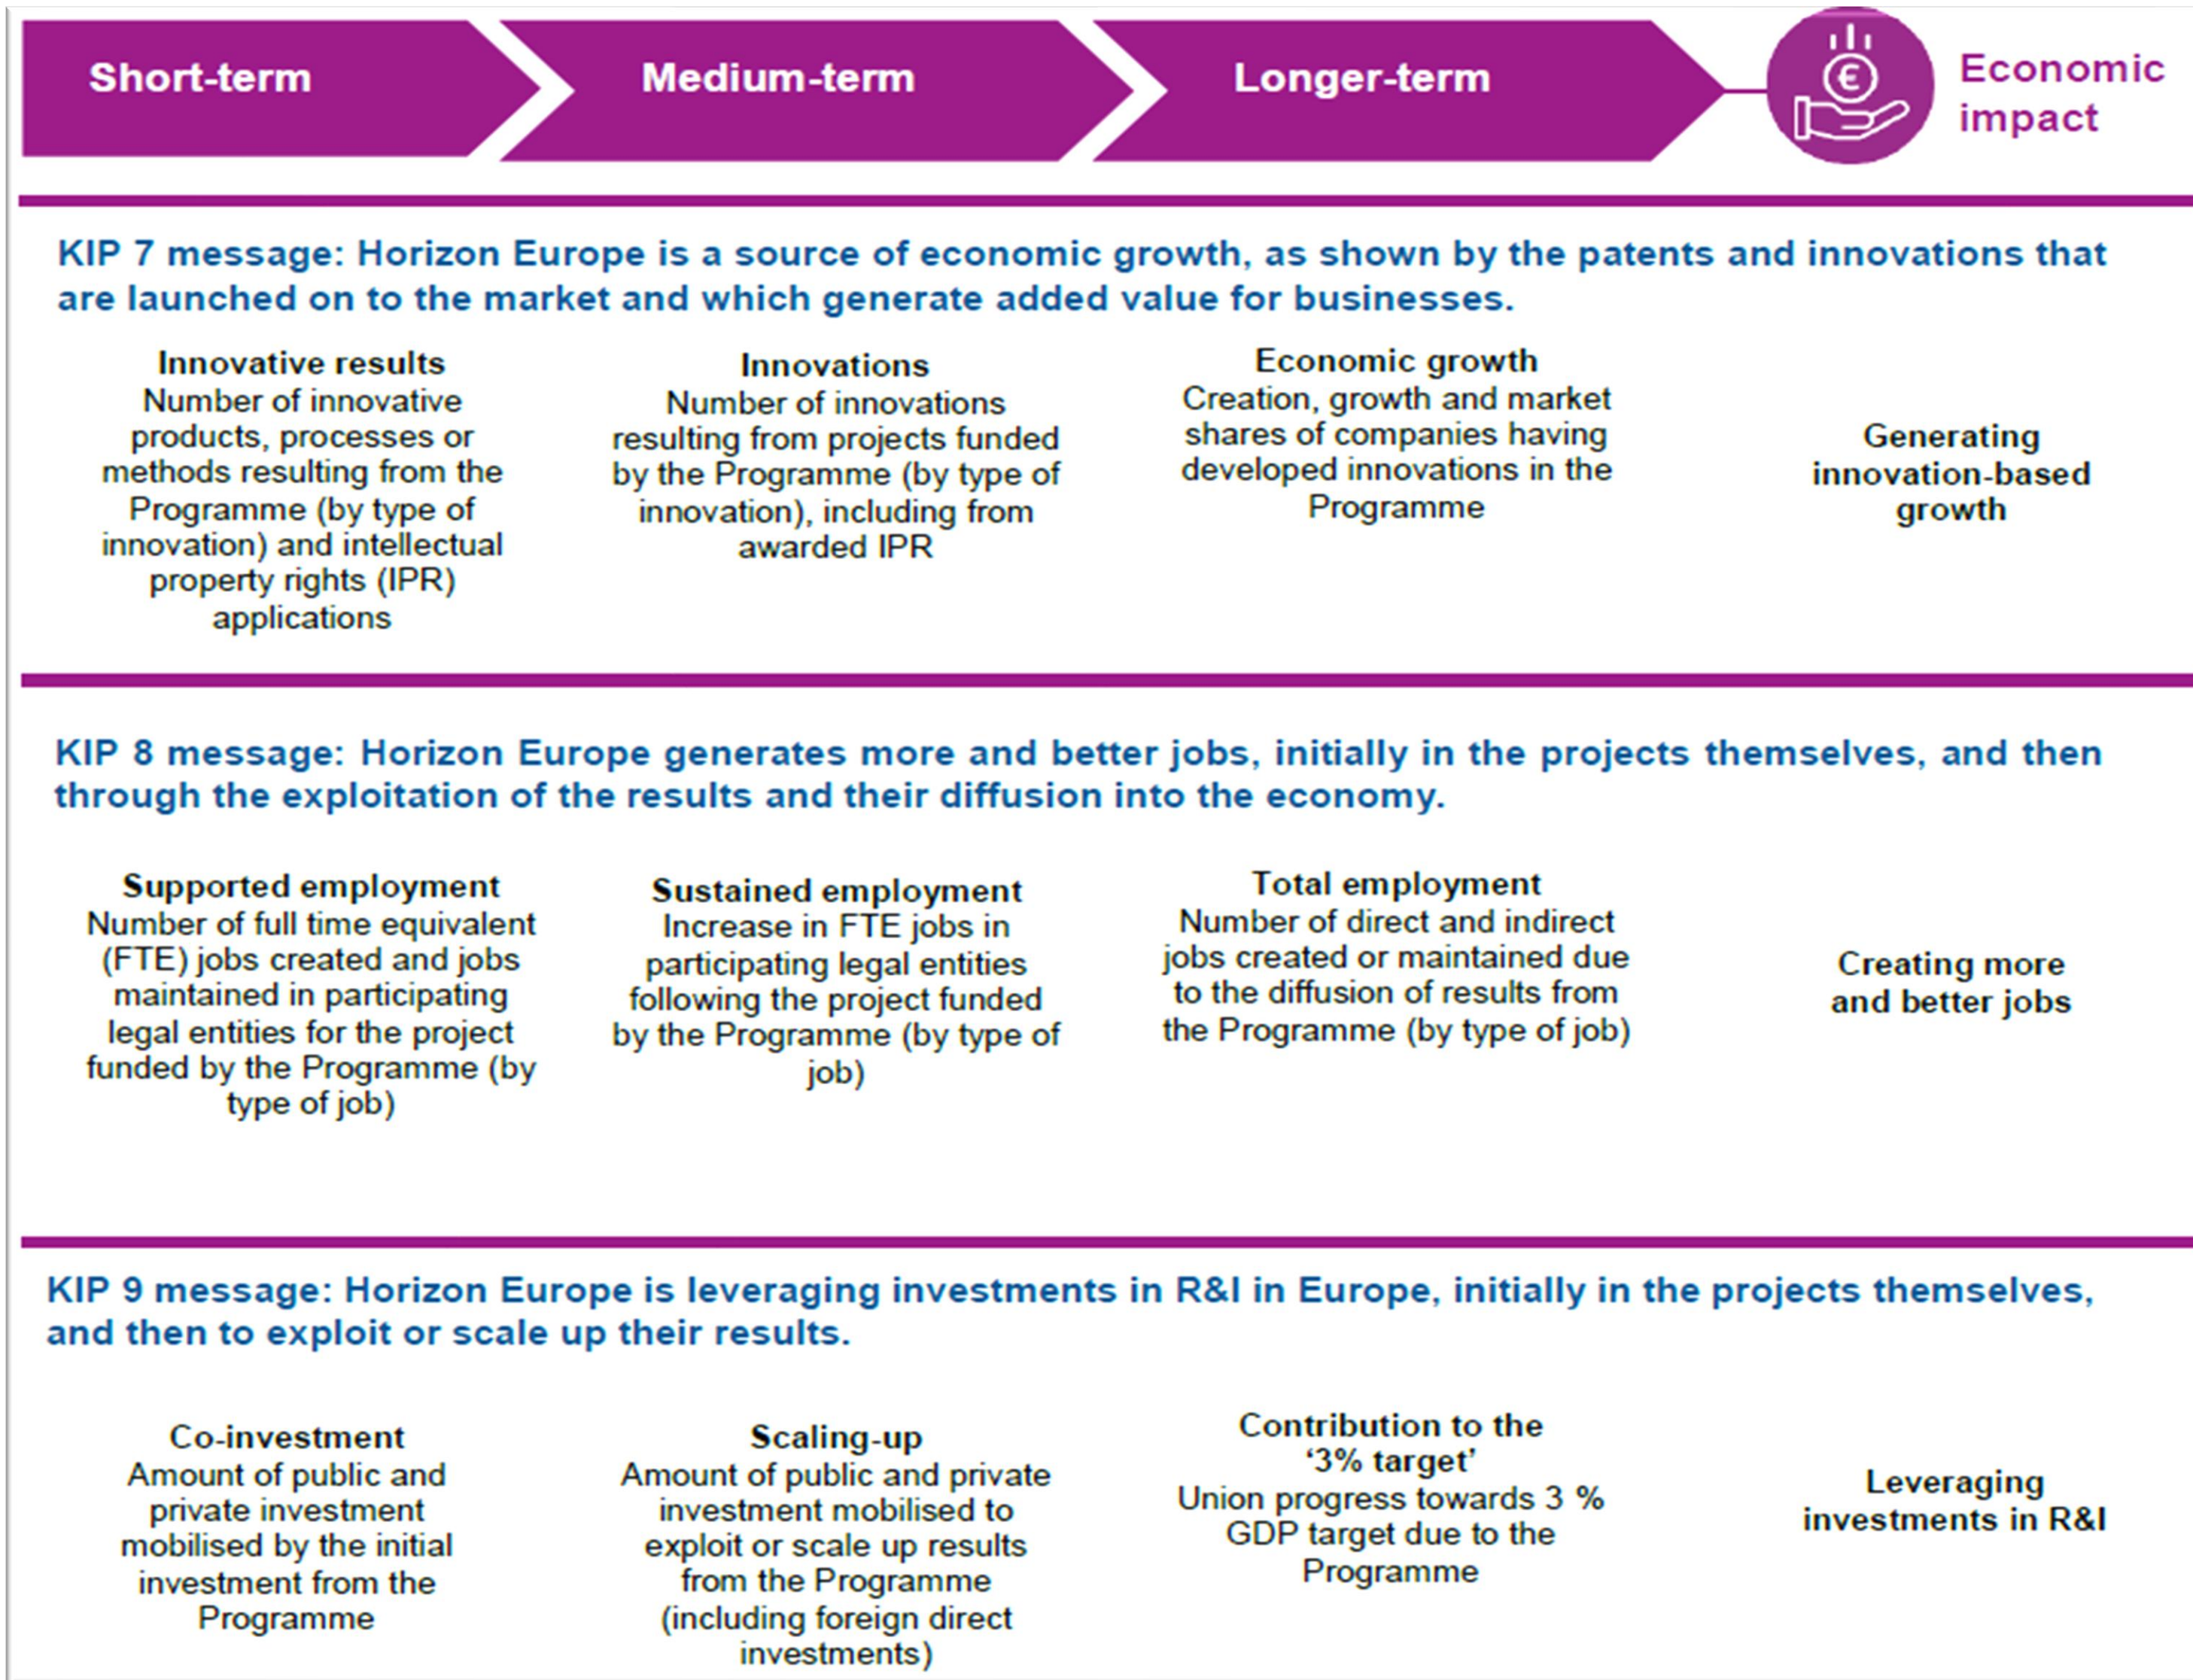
Short-term

Medium-term

Longer-term

Economic impact

KIP 7 message: Horizon Europe is a source of economic growth, as shown by the patents and innovations that are launched on to the market and which generate added value for businesses.

Innovative results
Number of innovative products, processes or methods resulting from the Programme (by type of innovation) and intellectual property rights (IPR) applications

Innovations
Number of innovations resulting from projects funded by the Programme (by type of innovation), including from awarded IPR

Economic growth
Creation, growth and market shares of companies having developed innovations in the Programme

Generating innovation-based growth

KIP 8 message: Horizon Europe generates more and better jobs, initially in the projects themselves, and then through the exploitation of the results and their diffusion into the economy.

Supported employment
Number of full time equivalent (FTE) jobs created and jobs maintained in participating legal entities for the project funded by the Programme (by type of job)

Sustained employment
Increase in FTE jobs in participating legal entities following the project funded by the Programme (by type of job)

Total employment
Number of direct and indirect jobs created or maintained due to the diffusion of results from the Programme (by type of job)

Creating more and better jobs

KIP 9 message: Horizon Europe is leveraging investments in R&I in Europe, initially in the projects themselves, and then to exploit or scale up their results.

Co-investment
Amount of public and private investment mobilised by the initial investment from the Programme

Scaling-up
Amount of public and private investment mobilised to exploit or scale up results from the Programme (including foreign direct investments)

Contribution to the '3% target'
Union progress towards 3 % GDP target due to the Programme

Leveraging investments in R&I